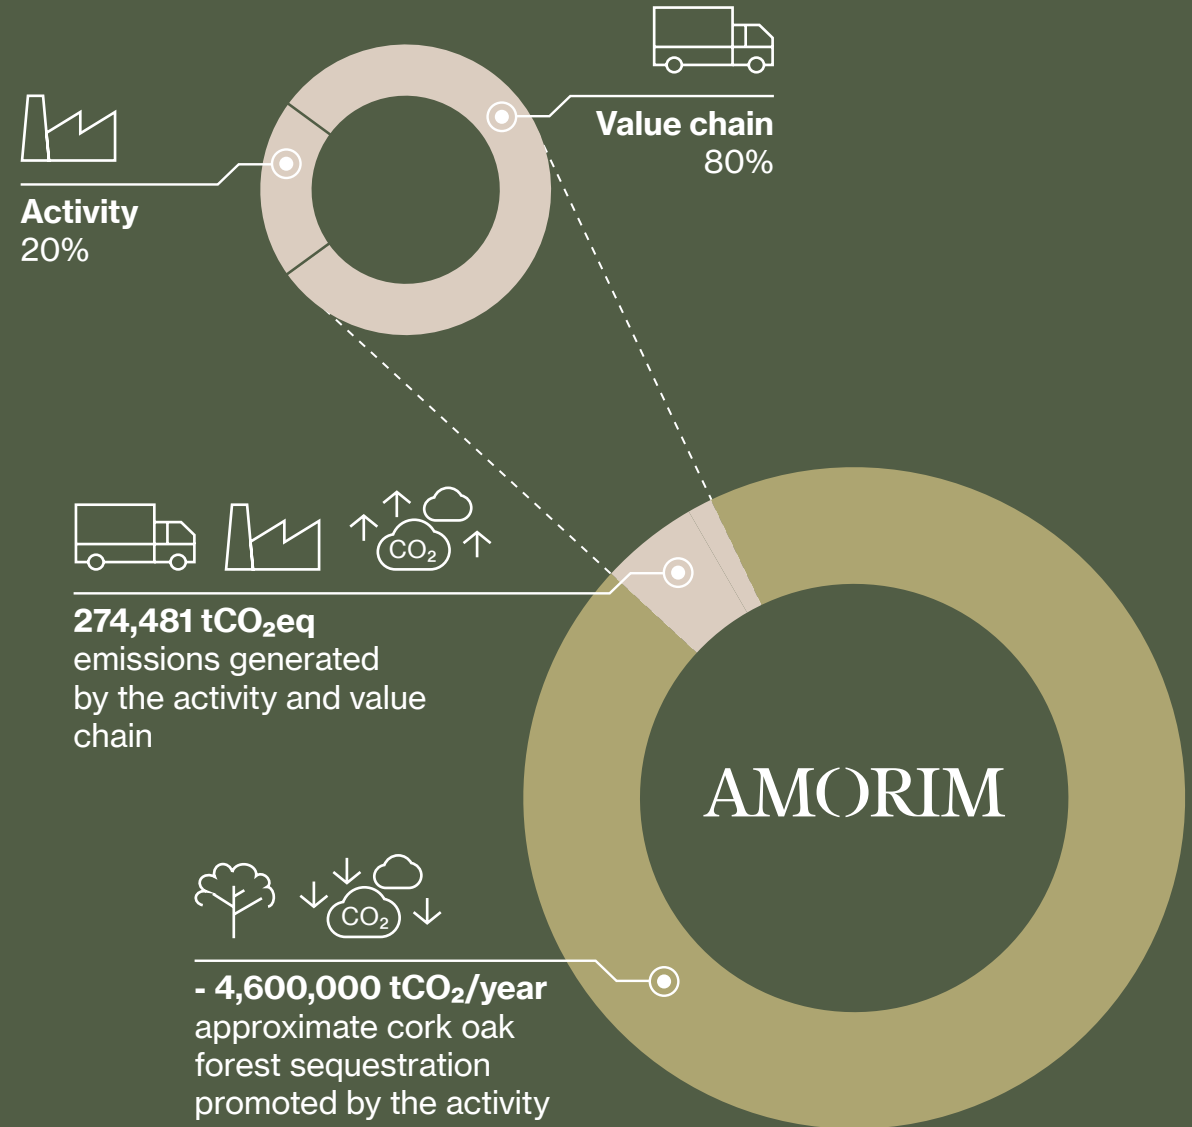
Value chain
80%

Activity
20%

$CO_2$

274,481 $tCO_2eq$
emissions generated by the activity and value chain

AMORIM

$CO_2$

- 4,600,000 $tCO_2$/year
approximate cork oak forest sequestration promoted by the activity